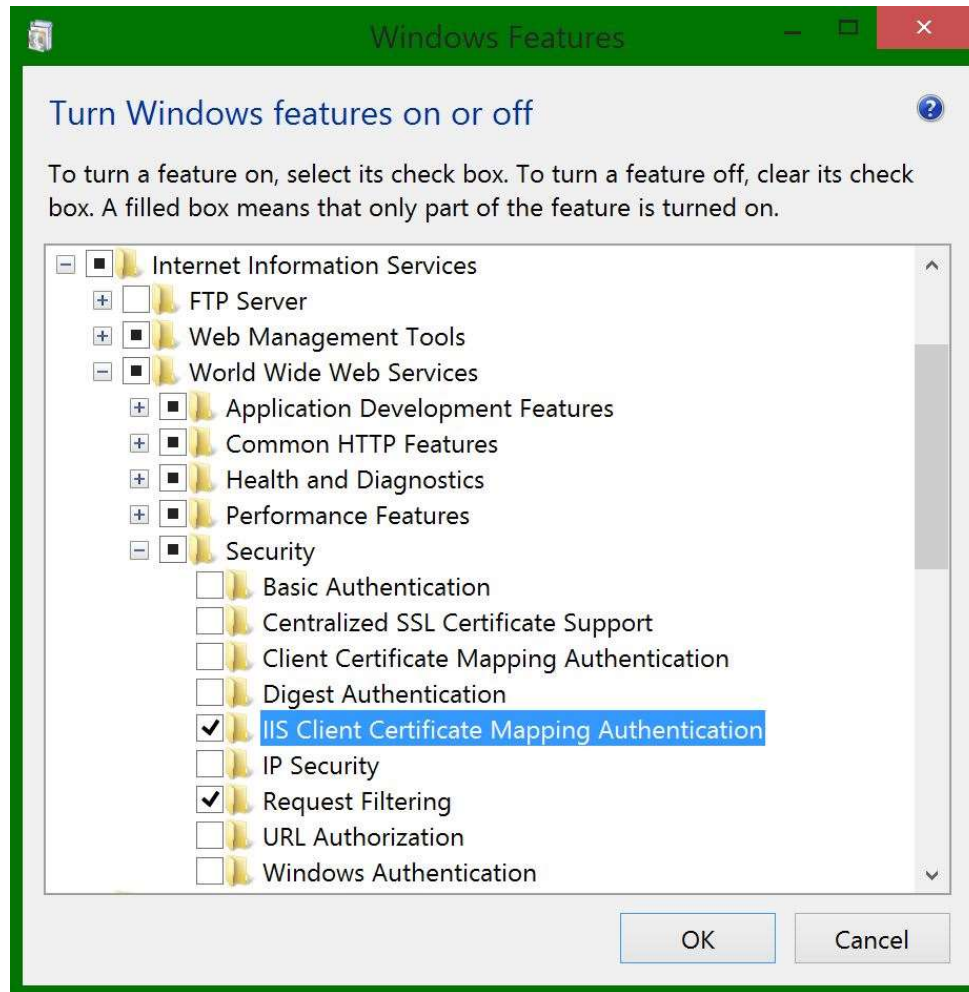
Windows Features

Turn Windows features on or off

To turn a feature on, select its check box. To turn a feature off, clear its check box. A filled box means that only part of the feature is turned on.

Internet Information Services
FTP Server
Web Management Tools
World Wide Web Services
Application Development Features
Common HTTP Features
Health and Diagnostics
Performance Features
Security
Basic Authentication
Centralized SSL Certificate Support
Client Certificate Mapping Authentication
Digest Authentication
IIS Client Certificate Mapping Authentication
IP Security
Request Filtering
URL Authorization
Windows Authentication

OK
Cancel